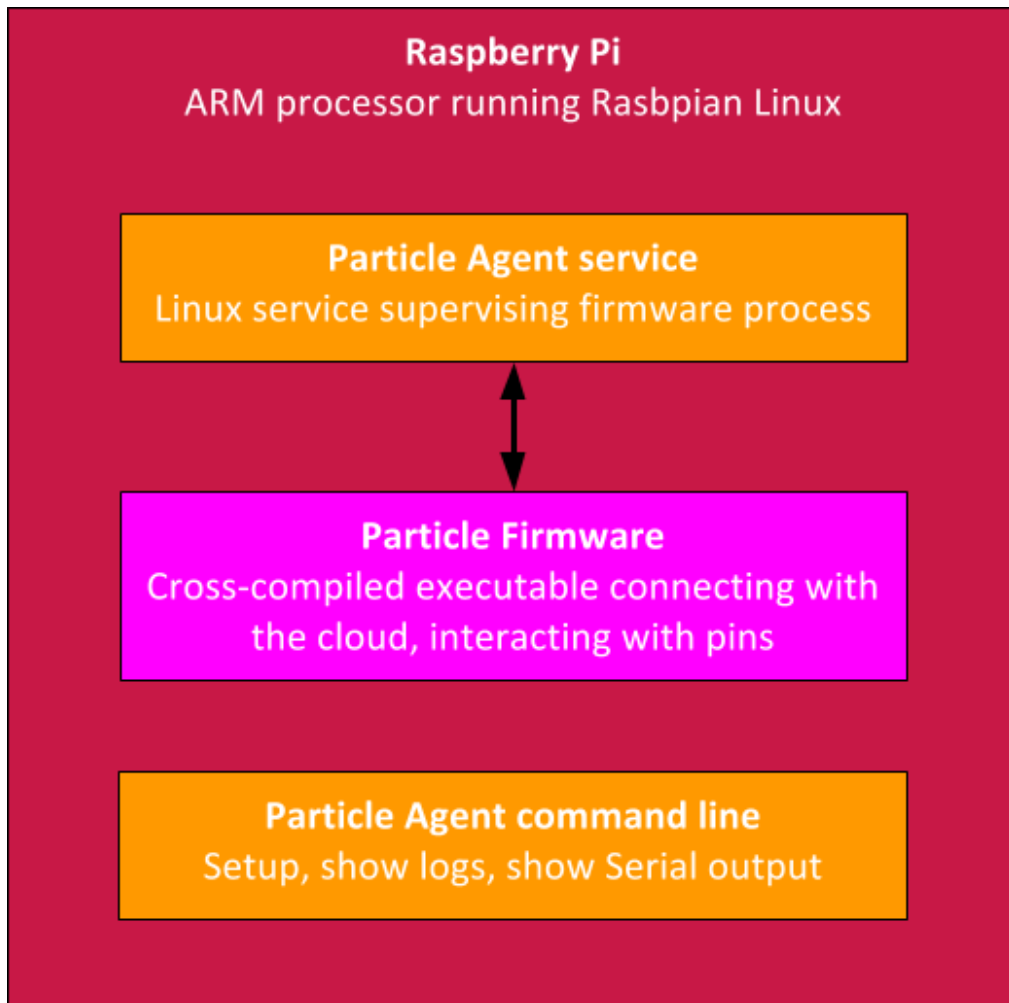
Raspberry Pi
ARM processor running Rasbpian Linux

Particle Agent service
Linux service supervising firmware process

Particle Firmware
Cross-compiled executable connecting with the cloud, interacting with pins

Particle Agent command line
Setup, show logs, show Serial output